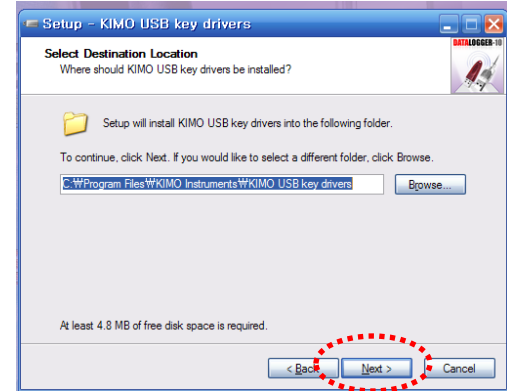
Setup - KIMO USB key drivers

Select Destination Location
Where should KIMO USB key drivers be installed?

DATALOGGER-10

Setup will install KIMO USB key drivers into the following folder.

To continue, click Next. If you would like to select a different folder, click Browse.

C:₩Program Files₩KIMO Instruments₩KIMO USB key drivers

Browse...

At least 4.8 MB of free disk space is required.

< Back

Next >

Cancel